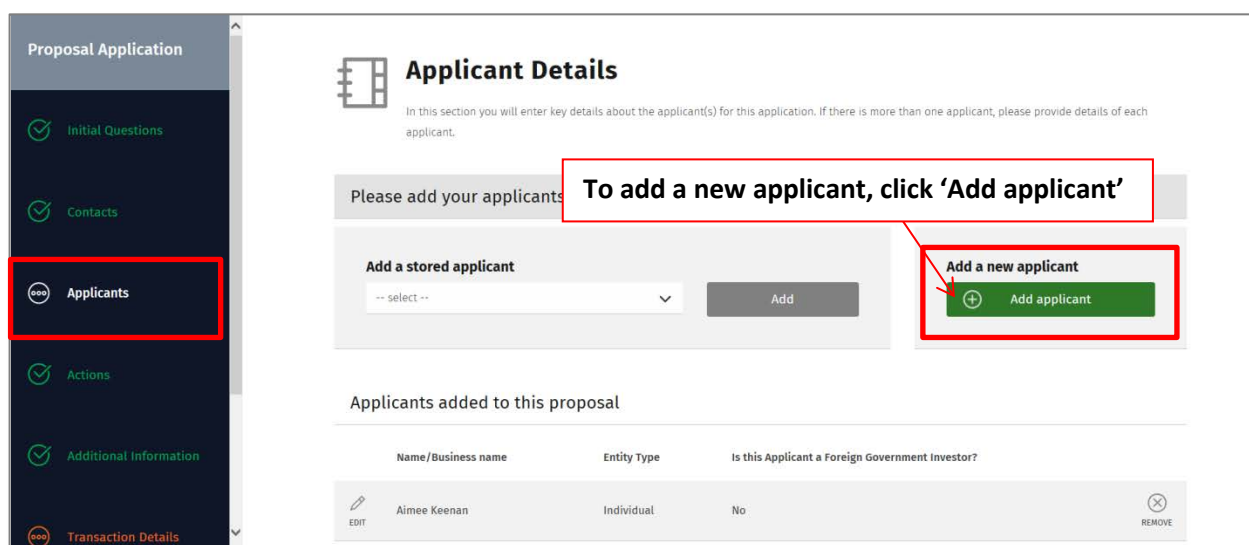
Proposal Application

Initial Questions

Contacts

Applicants

Actions

Additional Information

Transaction Details

Applicant Details

In this section you will enter key details about the applicant(s) for this application. If there is more than one applicant, please provide details of each applicant.

Please add your applicants

To add a new applicant, click 'Add applicant'

Add a stored applicant

-- select --

Add

Add a new applicant

Add applicant

Applicants added to this proposal

| | Name/Business name | Entity Type | Is this Applicant a Foreign Government Investor? | |
|---|---|---|---|---|
| EDIT | Aimee Keenan | Individual | No | REMOVE |